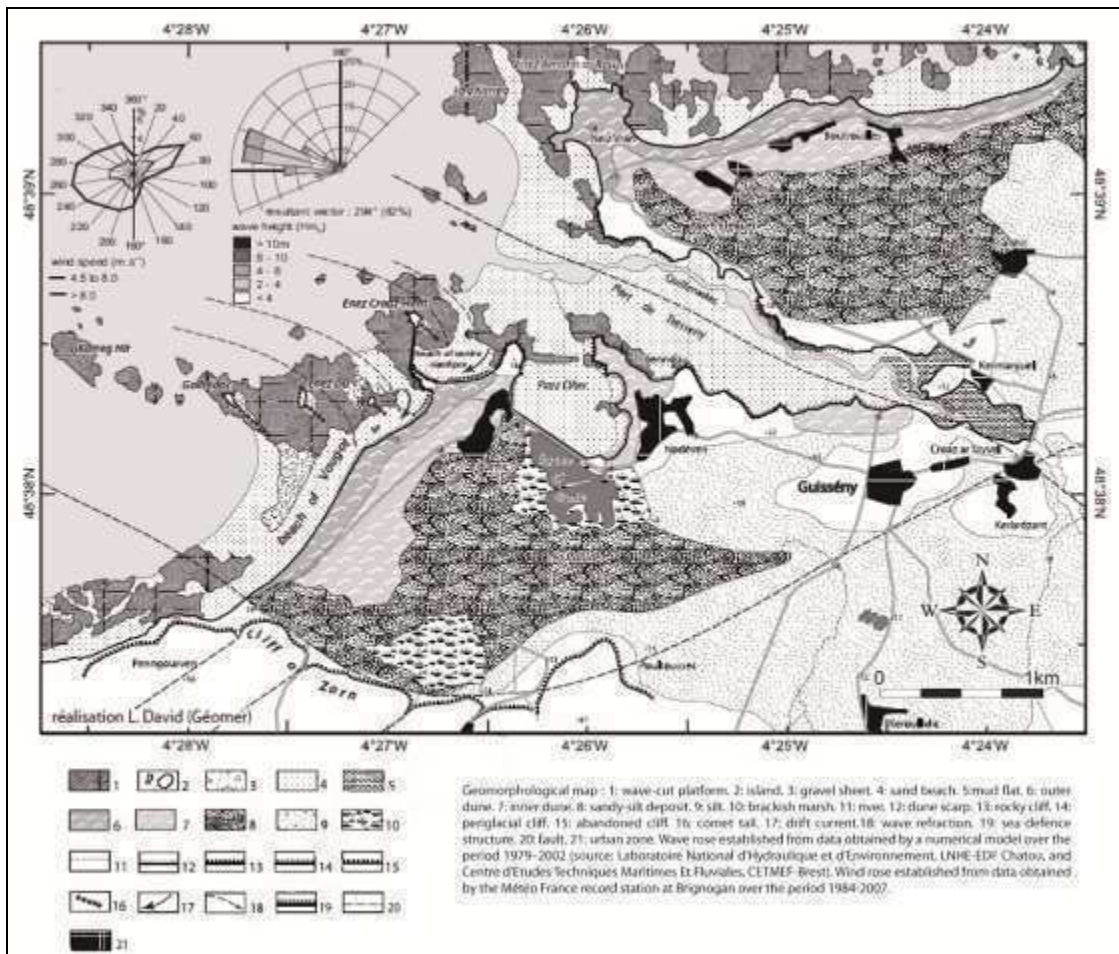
4°28'W 4°27'W 4°26'W 4°25'W 4°24'W

48°39'N 48°38'N

360° 20 40 60 80 100 120 140 160 180° 200 220 240 260 280 300 320 340

wind speed (m.s⁻¹)
4.5 to 8.0
> 8.0

360°

Resultant vector : 298° (82%)

wave height ($H_{m_0}$)
> 10m
8 - 10
6 - 8
2 - 4
< 4

Enez Croaz Hent

Poul Ellen

Guissény

Kerlanquel

Croaz ar Lovid

Kerandraon

Beach of Vougot

Cliff of Zorn

Penngoulven

N
W E
S

0 1km

réalisation L. David (Géomer)

1 2 3 4 5 6 7 8 9 10 11 12 13 14 15 16 17 18 19 20 21

Geomorphological map : 1: wave-cut platform. 2: island. 3: gravel sheet. 4: sand beach. 5:mud flat. 6: outer dune. 7: inner dune. 8: sandy-silt deposit. 9: silt. 10: brackish marsh. 11: river. 12: dune scarp. 13: rocky cliff. 14: periglacial cliff. 15: abandoned cliff. 16: comet tail. 17: drift current.18: wave refraction. 19: sea-defence structure. 20: fault. 21: urban zone. Wave rose established from data obtained by a numerical model over the period 1979–2002 (source: Laboratoire National d'Hydraulique et d'Environnement, LNHE-EDF Chatou, and Centre d'Etudes Techniques Maritimes Et Fluviales, CETMEF-Brest). Wind rose established from data obtained by the Météo France record station at Brignogan over the period 1984-2007.